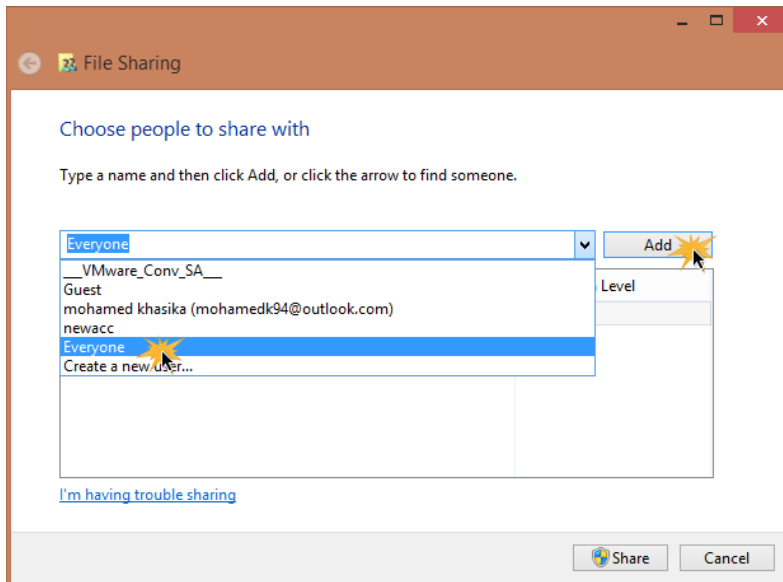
File Sharing

Choose people to share with

Type a name and then click Add, or click the arrow to find someone.

Everyone

Add

__VMware_Conv_SA__
Guest
mohamed khasika (mohamedk94@outlook.com)
newacc
Everyone
Create a new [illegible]...

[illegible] Level

I'm having trouble sharing

Share

Cancel